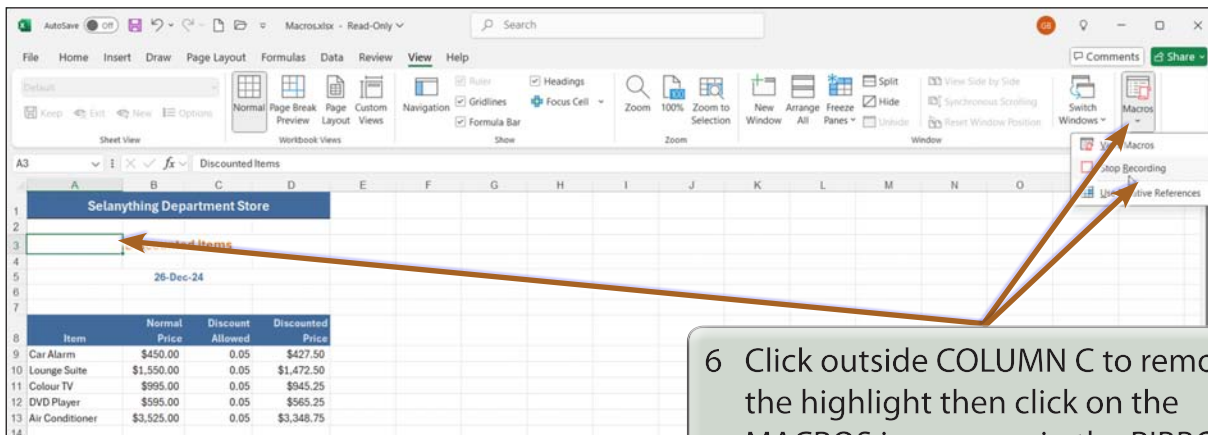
AutoSave Off Macros.xlsx - Read-Only Search

File Home Insert Draw Page Layout Formulas Data Review View Help

Comments Share

Default

Keep Exit New Options

Sheet View

Normal Page Break Preview Page Layout Custom Views

Workbook Views

Navigation

Ruler Gridlines Formula Bar Headings Focus Cell

Show

Zoom 100% Zoom to Selection

Zoom

New Window Arrange All Freeze Panes Split Hide Unhide View Side by Side Synchronous Scrolling Reset Window Position Switch Windows

Window

Macros

View Macros

Stop Recording

Use Relative References

A3 Discounted Items

| | A | B | C | D |
|---|---|---|---|---|
| 1 | Selanything Department Store | | | |
| 2 | | | | |
| 3 | | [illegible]ted Items | | |
| 4 | | | | |
| 5 | | 26-Dec-24 | | |
| 6 | | | | |
| 7 | | | | |
| 8 | Item | Normal Price | Discount Allowed | Discounted Price |
| 9 | Car Alarm | $450.00 | 0.05 | $427.50 |
| 10 | Lounge Suite | $1,550.00 | 0.05 | $1,472.50 |
| 11 | Colour TV | $995.00 | 0.05 | $945.25 |
| 12 | DVD Player | $595.00 | 0.05 | $565.25 |
| 13 | Air Conditioner | $3,525.00 | 0.05 | $3,348.75 |
| 14 | | | | |

6 Click outside COLUMN C to remo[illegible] the highlight then click on the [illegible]